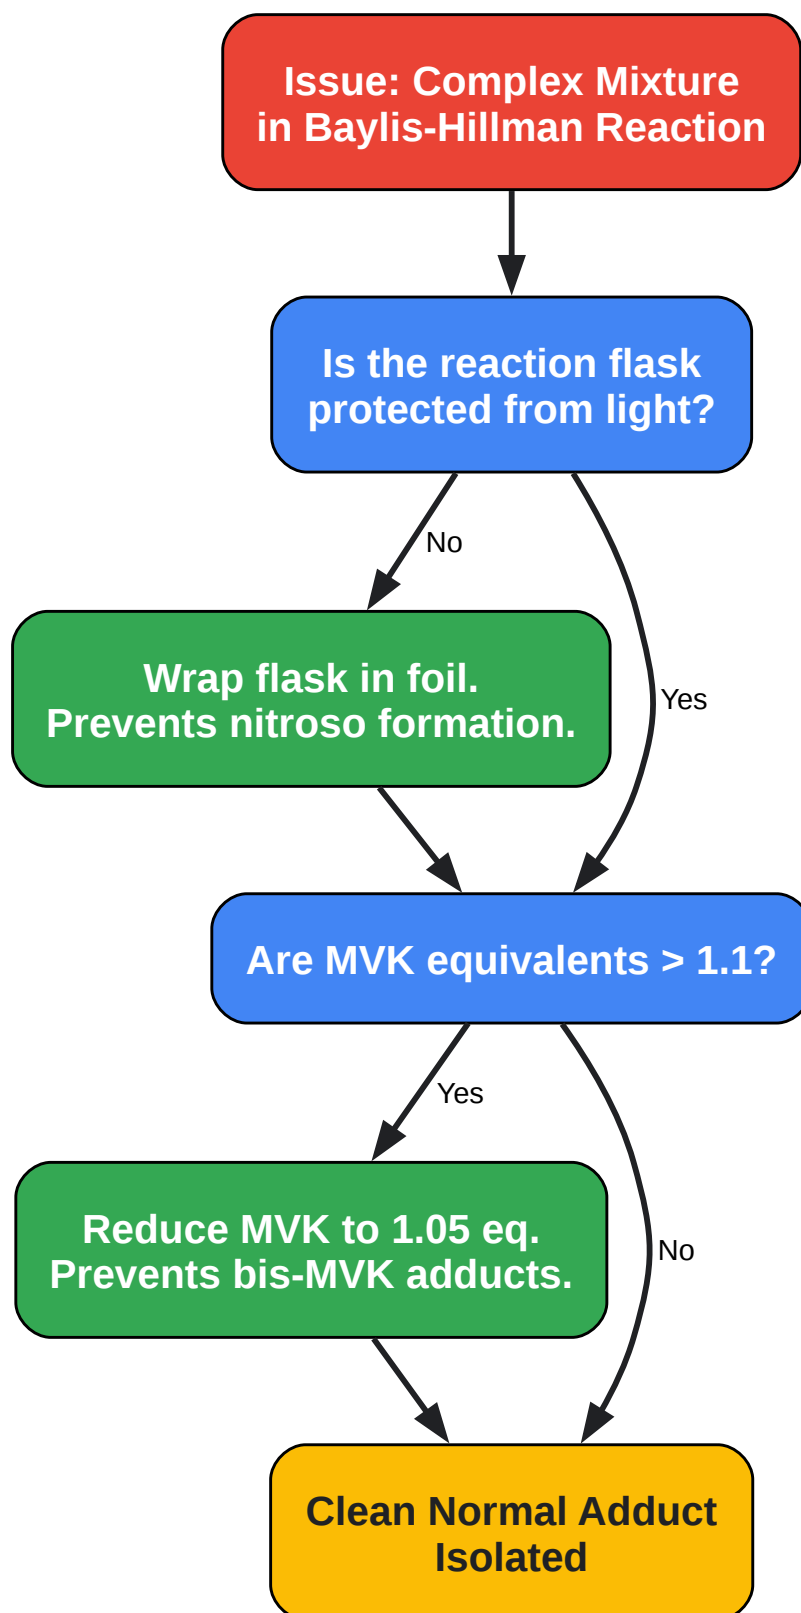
Issue: Complex Mixture in Baylis-Hillman Reaction

Is the reaction flask protected from light?

No

Yes

Wrap flask in foil. Prevents nitroso formation.

Are MVK equivalents > 1.1?

Yes

No

Reduce MVK to 1.05 eq. Prevents bis-MVK adducts.

Clean Normal Adduct Isolated